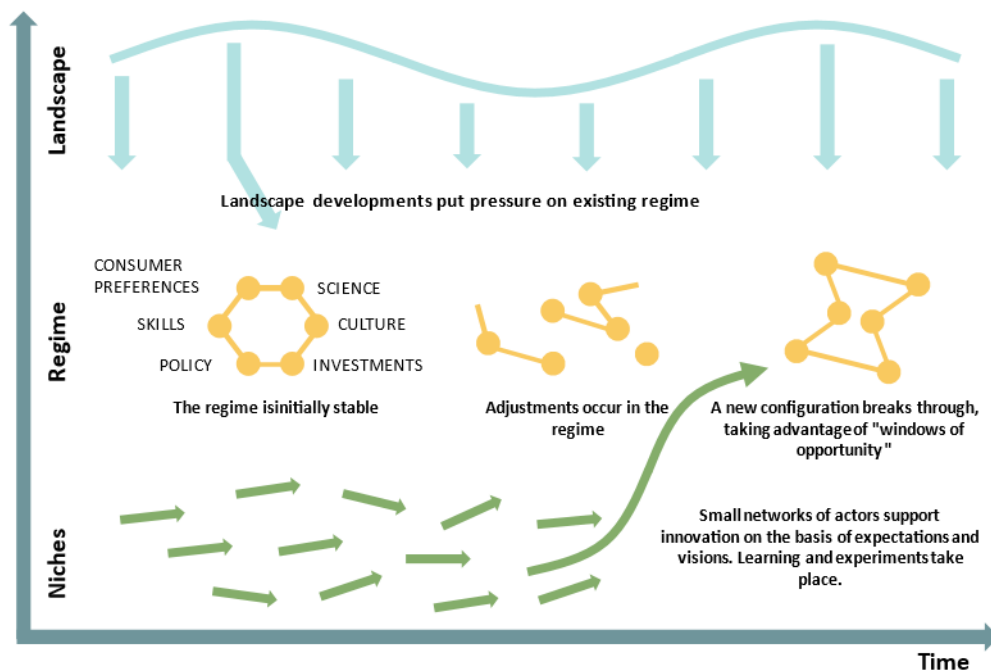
Landscape

Landscape developments put pressure on existing regime

Regime

CONSUMER PREFERENCES

SCIENCE

SKILLS

CULTURE

POLICY

INVESTMENTS

The regime isinitially stable

Adjustments occur in the regime

A new configuration breaks through, taking advantage of "windows of opportunity"

Niches

Small networks of actors support innovation on the basis of expectations and visions. Learning and experiments take place.

Time